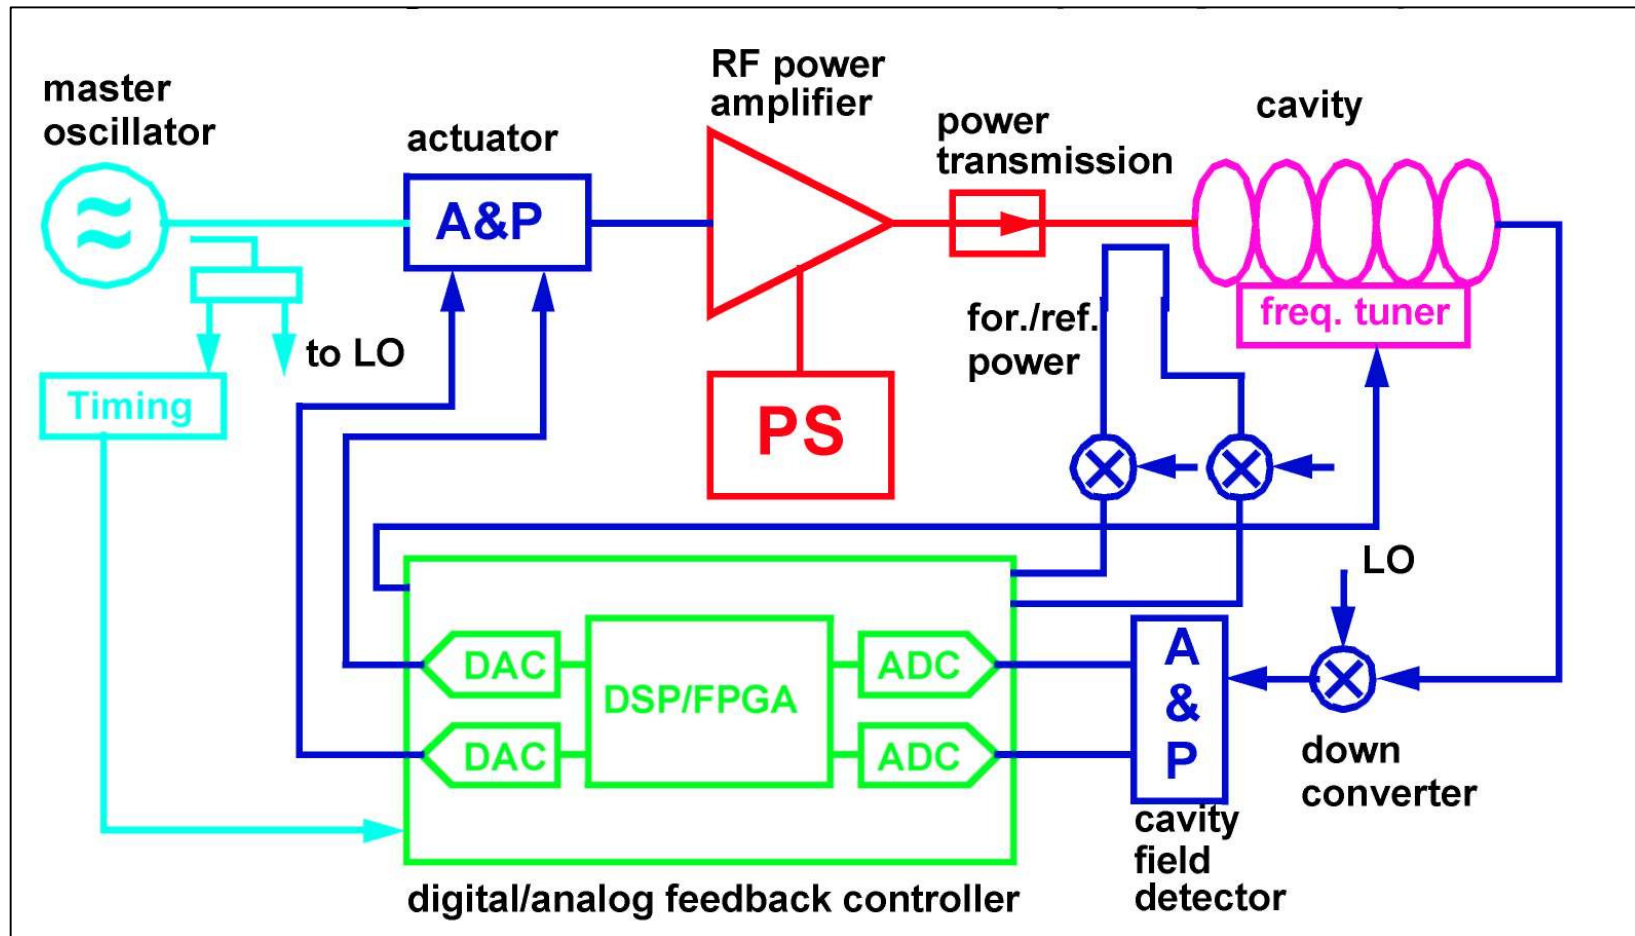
master oscillator

≈

actuator

A&P

RF power amplifier

power transmission

cavity

freq. tuner

for./ref. power

to LO

Timing

PS

LO

DAC

DAC

DSP/FPGA

ADC

ADC

A & P

cavity field detector

down converter

digital/analog feedback controller